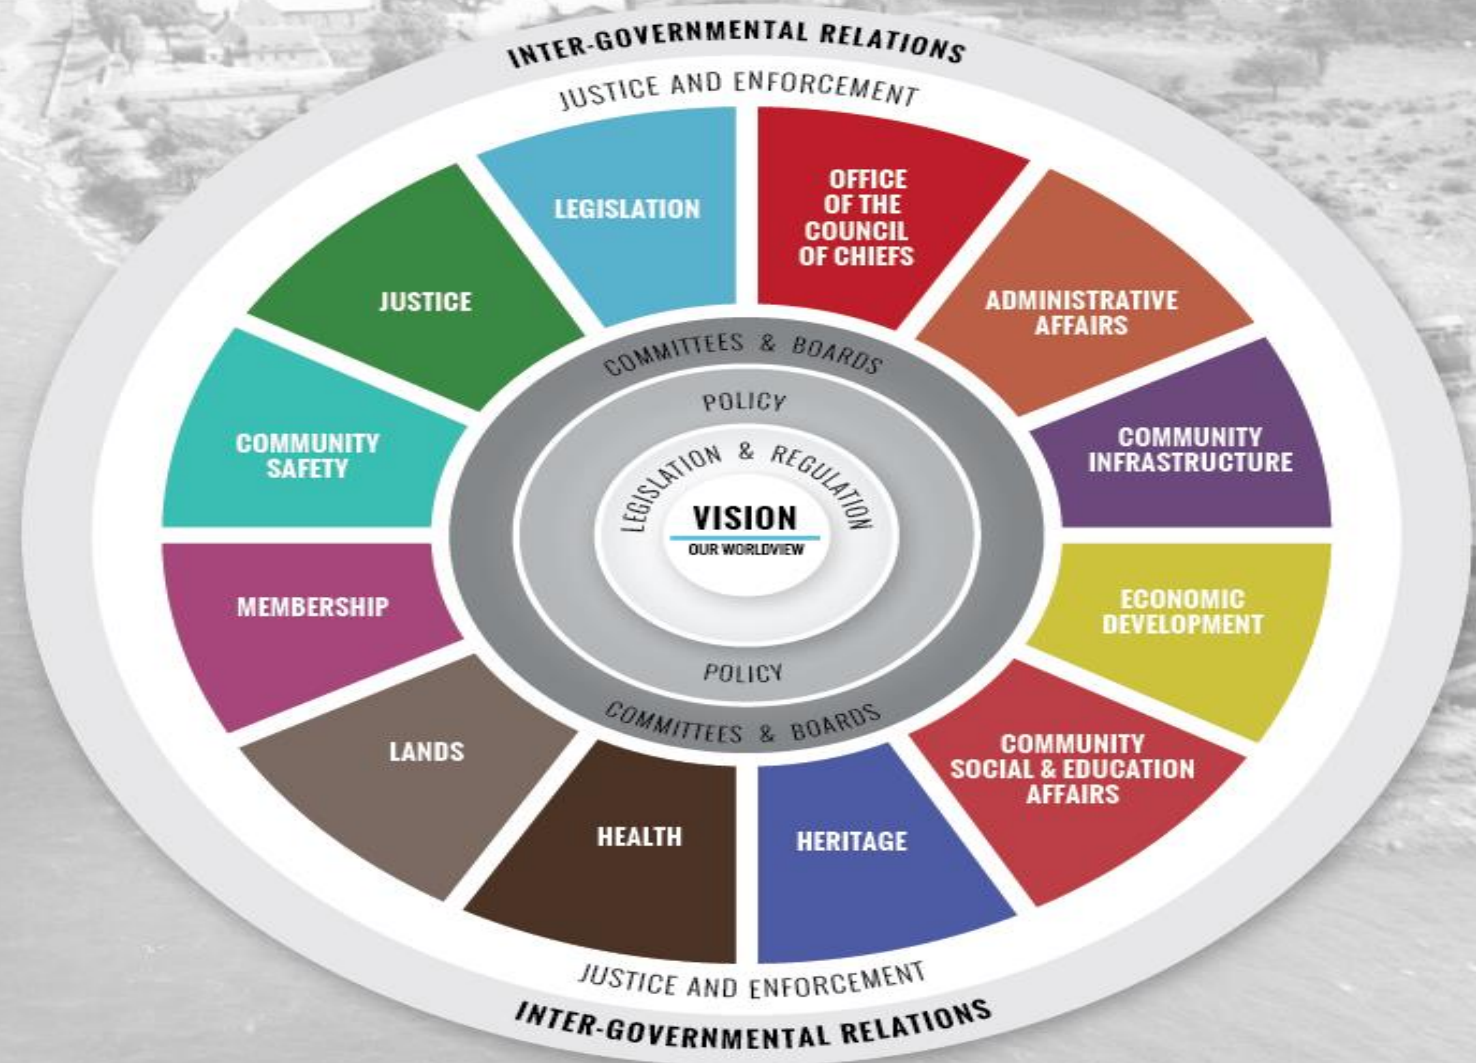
INTER-GOVERNMENTAL RELATIONS

JUSTICE AND ENFORCEMENT

LEGISLATION

OFFICE OF THE COUNCIL OF CHIEFS

ADMINISTRATIVE AFFAIRS

COMMUNITY INFRASTRUCTURE

ECONOMIC DEVELOPMENT

COMMUNITY SOCIAL & EDUCATION AFFAIRS

HERITAGE

HEALTH

LANDS

MEMBERSHIP

COMMUNITY SAFETY

JUSTICE

COMMITTEES & BOARDS

POLICY

LEGISLATION & REGULATION

VISION

OUR WORLDVIEW

POLICY

COMMITTEES & BOARDS

JUSTICE AND ENFORCEMENT

INTER-GOVERNMENTAL RELATIONS